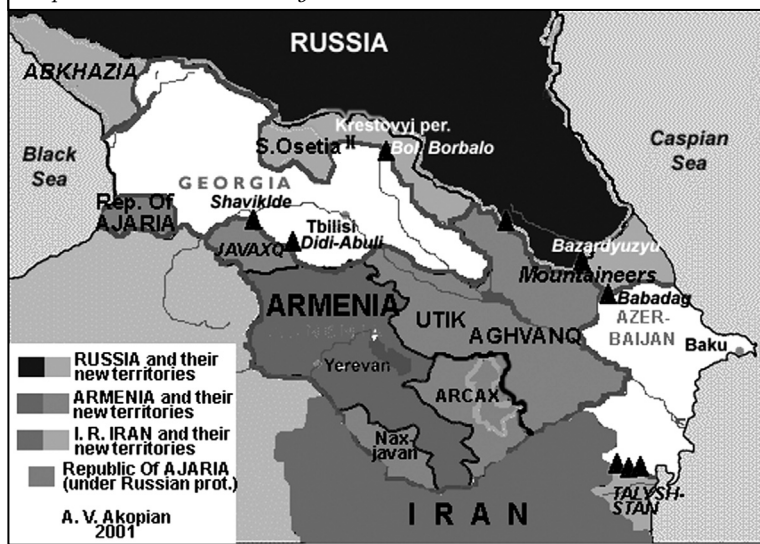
RUSSIA
ABKHAZIA
Black Sea
Krestovyj per.
Bol. Borbalo
Caspian Sea
S.Osetia
GEORGIA
Rep. Of AJARIA
Shaviklde
Tbilisi
Didi-Abuli
JAVAXQ
Bazardyuzyu
Mountaineers
Babadag
AZER-BAIJAN
ARMENIA
UTIK
AGHVANQ
Baku
Yerevan
ARCAX
Nax javan
RUSSIA and their new territories
ARMENIA and their new territories
I. R. IRAN and their new territories
Republic Of AJARIA (under Russian prot.)
A. V. Akopian 2001
IRAN
TALYSH-STAN